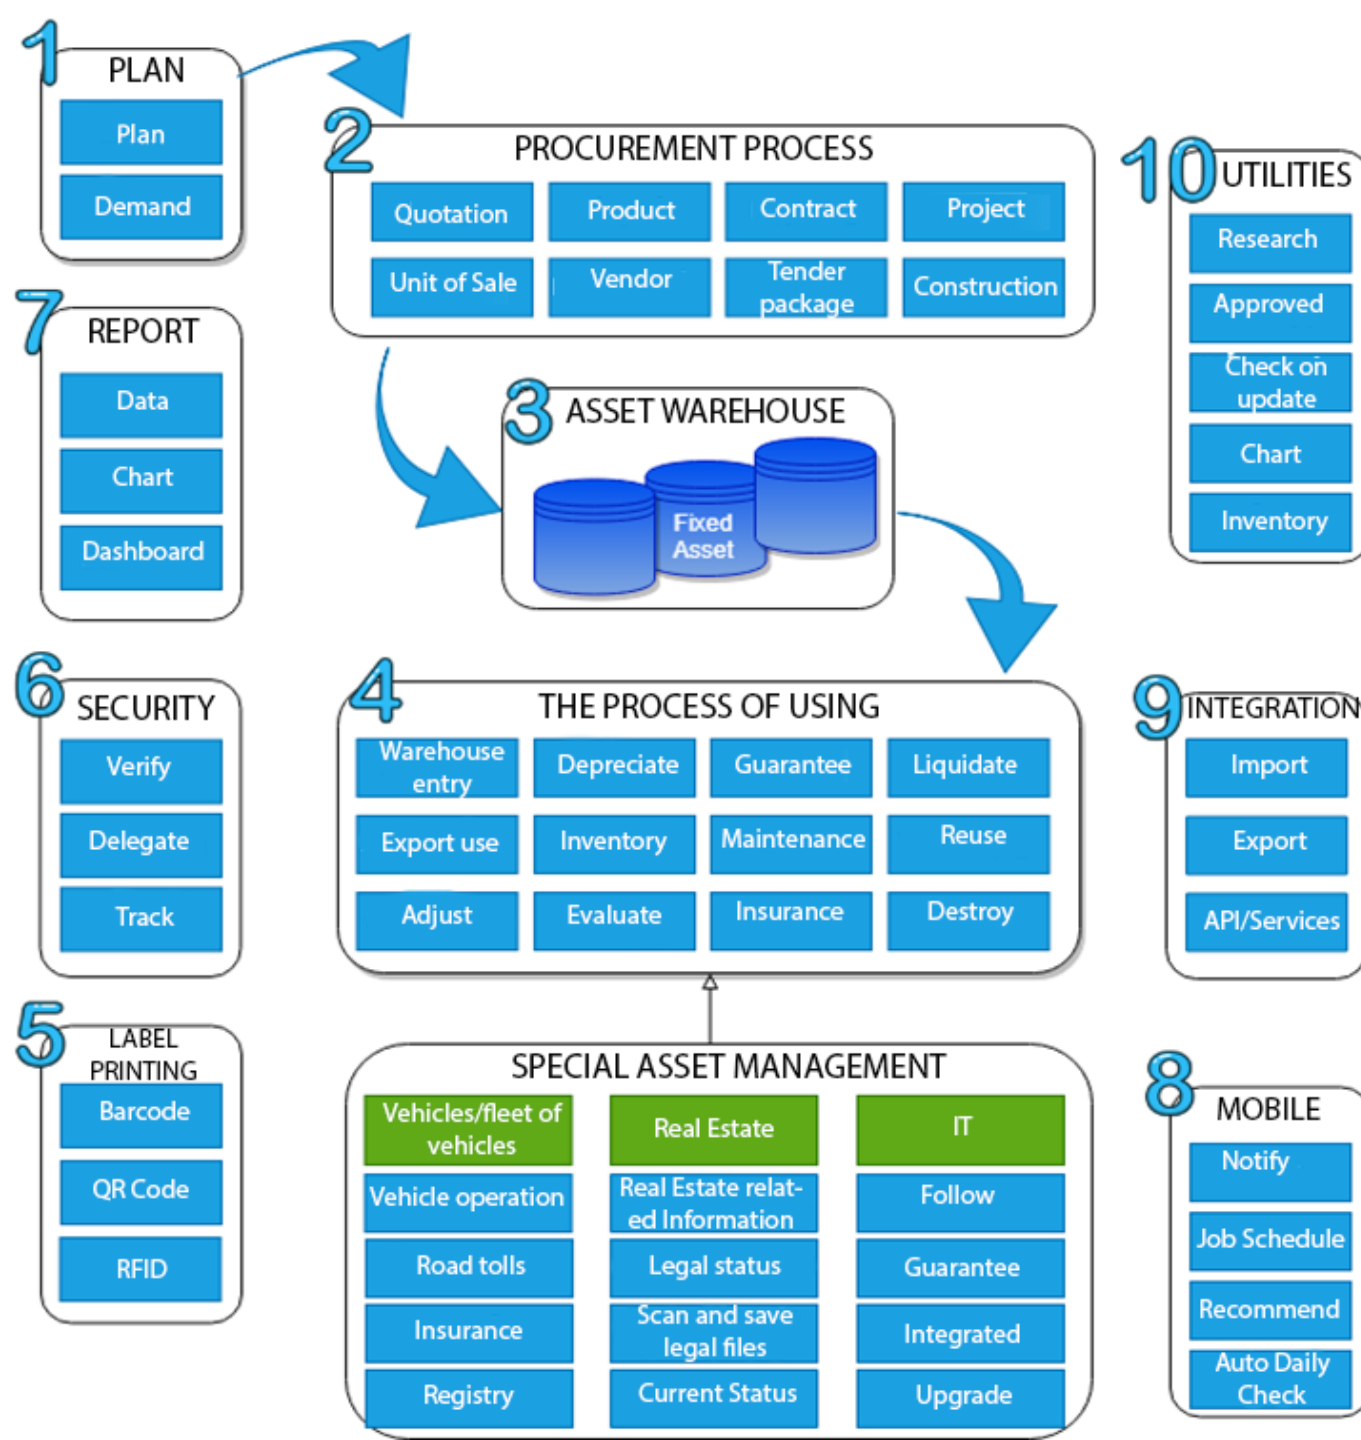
1 PLAN
Plan
Demand

2 PROCUREMENT PROCESS
Quotation
Product
Contract
Project
Unit of Sale
Vendor
Tender package
Construction

10 UTILITIES
Research
Approved
Check on update
Chart
Inventory

7 REPORT
Data
Chart
Dashboard

3 ASSET WAREHOUSE
Fixed Asset

6 SECURITY
Verify
Delegate
Track

4 THE PROCESS OF USING
Warehouse entry
Depreciate
Guarantee
Liquidate
Export use
Inventory
Maintenance
Reuse
Adjust
Evaluate
Insurance
Destroy

9 INTEGRATION
Import
Export
API/Services

5 LABEL PRINTING
Barcode
QR Code
RFID

SPECIAL ASSET MANAGEMENT
Vehicles/fleet of vehicles
Real Estate
IT
Vehicle operation
Real Estate related Information
Follow
Road tolls
Legal status
Guarantee
Insurance
Scan and save legal files
Integrated
Registry
Current Status
Upgrade

8 MOBILE
Notify
Job Schedule
Recommend
Auto Daily Check